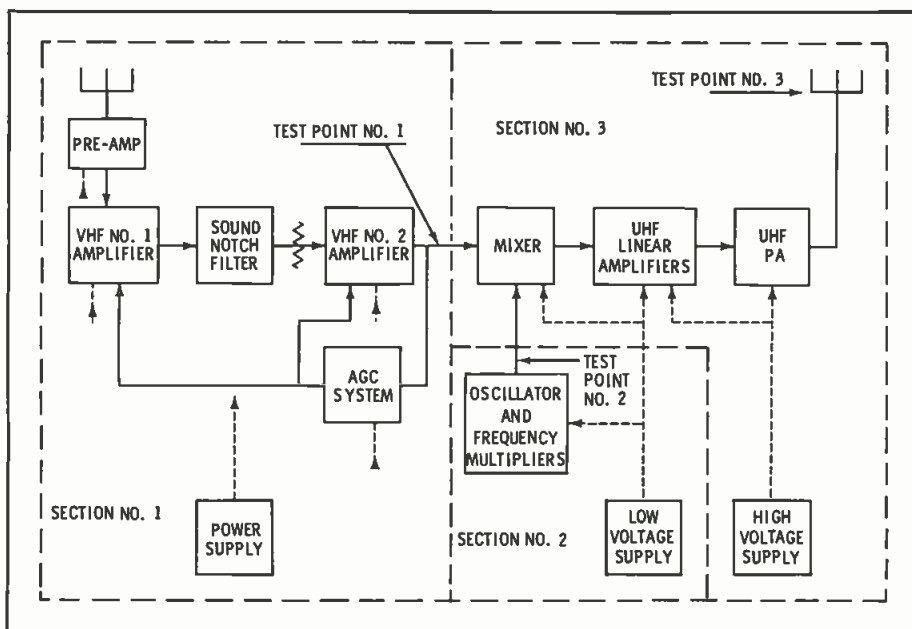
TEST POINT NO. 3

SECTION NO. 3

TEST POINT NO. 1

PRE-AMP

VHF NO. 1 AMPLIFIER

SOUND NOTCH FILTER

VHF NO. 2 AMPLIFIER

MIXER

UHF LINEAR AMPLIFIERS

UHF PA

TEST POINT NO. 2

AGC SYSTEM

OSCILLATOR AND FREQUENCY MULTIPLIERS

SECTION NO. 1

POWER SUPPLY

SECTION NO. 2

LOW VOLTAGE SUPPLY

HIGH VOLTAGE SUPPLY